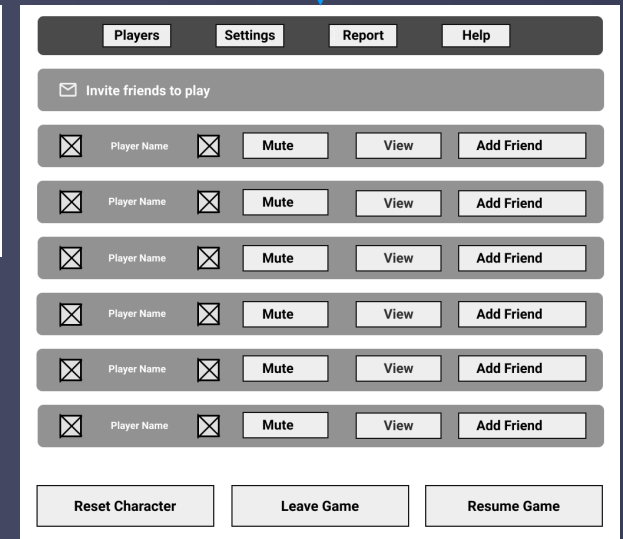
Players Settings Report Help

Invite friends to play

Player Name Mute View Add Friend

Player Name Mute View Add Friend

Player Name Mute View Add Friend

Player Name Mute View Add Friend

Player Name Mute View Add Friend

Player Name Mute View Add Friend

Reset Character Leave Game Resume Game